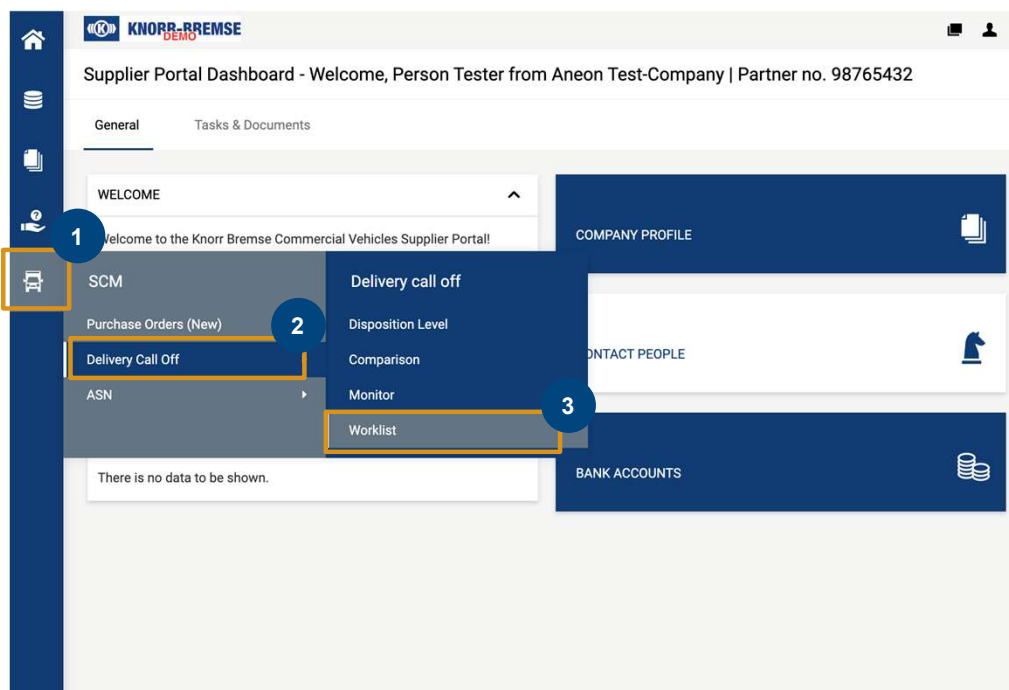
KNORR-BREMSE DEMO

Supplier Portal Dashboard - Welcome, Person Tester from Aneon Test-Company | Partner no. 98765432

General

Tasks & Documents

WELCOME

Welcome to the Knorr Bremse Commercial Vehicles Supplier Portal!

1

SCM

Purchase Orders (New)

2

Delivery Call Off

ASN

Delivery call off

Disposition Level

Comparison

Monitor

3

Worklist

There is no data to be shown.

COMPANY PROFILE

ONTACT PEOPLE

BANK ACCOUNTS